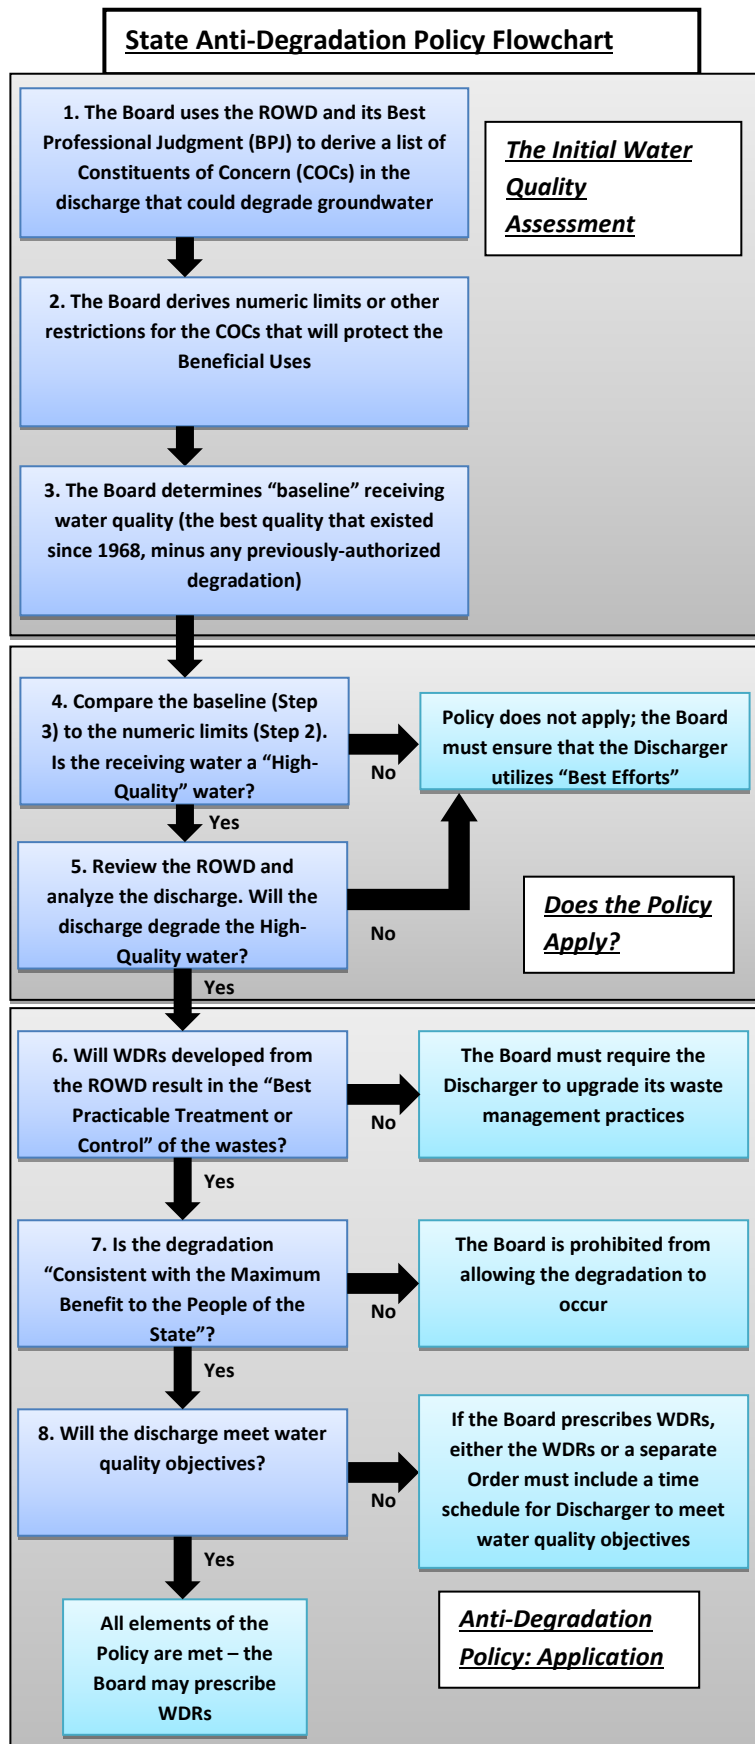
State Anti-Degradation Policy Flowchart

1. The Board uses the ROWD and its Best Professional Judgment (BPJ) to derive a list of Constituents of Concern (COCs) in the discharge that could degrade groundwater

The Initial Water Quality Assessment

2. The Board derives numeric limits or other restrictions for the COCs that will protect the Beneficial Uses

3. The Board determines “baseline” receiving water quality (the best quality that existed since 1968, minus any previously-authorized degradation)

4. Compare the baseline (Step 3) to the numeric limits (Step 2). Is the receiving water a “High-Quality” water?

No

Policy does not apply; the Board must ensure that the Discharger utilizes “Best Efforts”

Yes

5. Review the ROWD and analyze the discharge. Will the discharge degrade the High-Quality water?

No

Does the Policy Apply?

Yes

6. Will WDRs developed from the ROWD result in the “Best Practicable Treatment or Control” of the wastes?

No

The Board must require the Discharger to upgrade its waste management practices

Yes

7. Is the degradation “Consistent with the Maximum Benefit to the People of the State”?

No

The Board is prohibited from allowing the degradation to occur

Yes

8. Will the discharge meet water quality objectives?

No

If the Board prescribes WDRs, either the WDRs or a separate Order must include a time schedule for Discharger to meet water quality objectives

Yes

All elements of the Policy are met – the Board may prescribe WDRs

Anti-Degradation Policy: Application